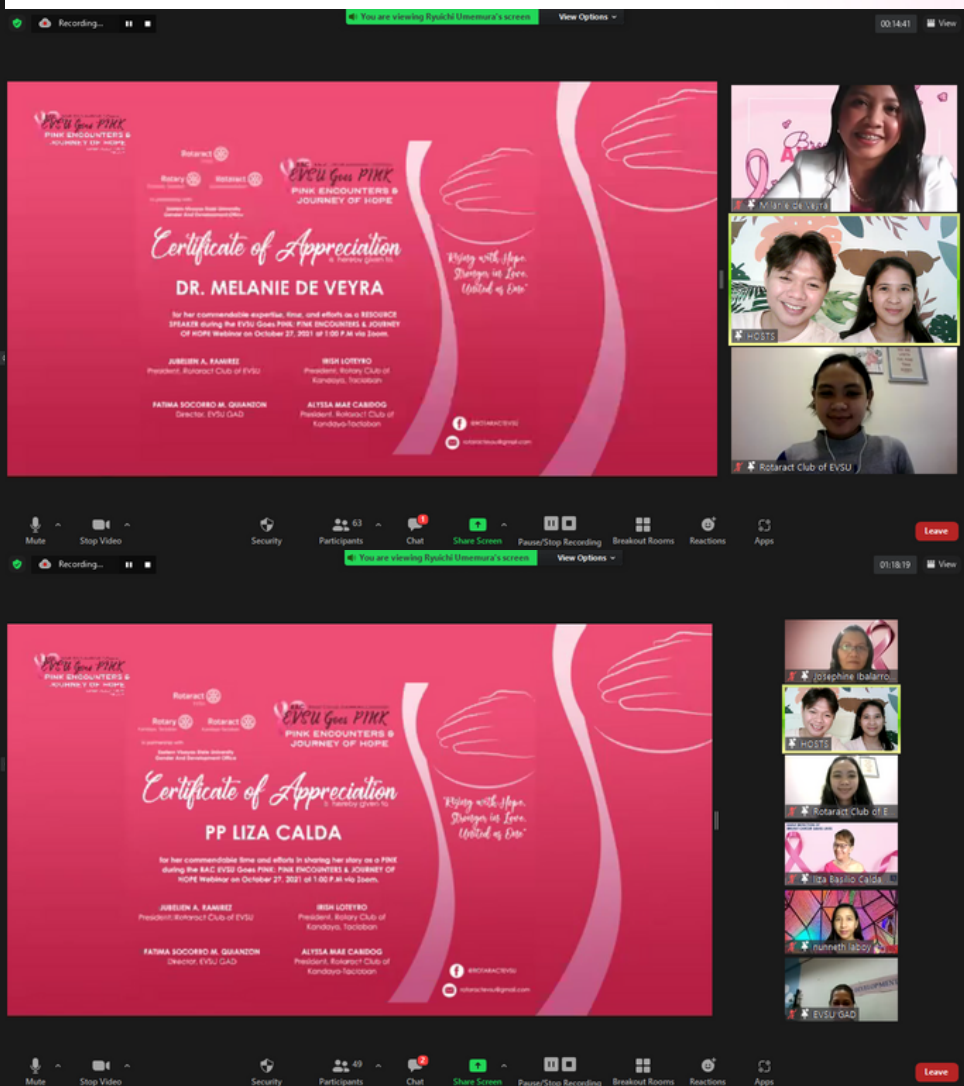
Recording...
You are viewing Ryuichi Umemura's screen
View Options
00:14:41
View

EVSU Goes PINK
PINK ENCOUNTERS & JOURNEY OF HOPE

Rotaract
Rotary
Rotaract

In partnership with
Eastern Visayas State University
Gender And Development Office

EVSU Goes PINK
PINK ENCOUNTERS & JOURNEY OF HOPE

Certificate of Appreciation
is hereby given to

DR. MELANIE DE VEYRA

for her commendable expertise, time, and efforts as a RESOURCE SPEAKER during the EVSU Goes PINK: PINK ENCOUNTERS & JOURNEY OF HOPE Webinar on October 27, 2021 at 1:00 P.M via Zoom.

"Rising with Hope, Stronger in Love, United as One"

JUBELIEN A. RAMIREZ
President, Rotaract Club of EVSU

IRISH LOTEYRO
President, Rotary Club of Kandaya, Tacloban

FATIMA SOCORRO M. QUIANZON
Director, EVSU GAD

ALYSSA MAE CABIDOG
President, Rotaract Club of Kandaya-Tacloban

@ROTARACTEVSU
rotaractevsu@gmail.com

Milanie de Veyra
HOSTS
Rotaract Club of EVSU

Mute
Stop Video
Security
Participants 63
Chat 1
Share Screen
Pause/Stop Recording
Breakout Rooms
Reactions
Apps
Leave

Recording...
You are viewing Ryuichi Umemura's screen
View Options
01:18:19
View

EVSU Goes PINK
PINK ENCOUNTERS & JOURNEY OF HOPE

Rotaract
Rotary
Rotaract

In partnership with
Eastern Visayas State University
Gender And Development Office

EVSU Goes PINK
PINK ENCOUNTERS & JOURNEY OF HOPE

Certificate of Appreciation
is hereby given to

PP LIZA CALDA

for her commendable time and efforts in sharing her story as a PINK during the RAC EVSU Goes PINK: PINK ENCOUNTERS & JOURNEY OF HOPE Webinar on October 27, 2021 at 1:00 P.M via Zoom.

"Rising with Hope, Stronger in Love, United as One"

JUBELIEN A. RAMIREZ
President, Rotaract Club of EVSU

IRISH LOTEYRO
President, Rotary Club of Kandaya, Tacloban

FATIMA SOCORRO M. QUIANZON
Director, EVSU GAD

ALYSSA MAE CABIDOG
President, Rotaract Club of Kandaya-Tacloban

@ROTARACTEVSU
rotaractevsu@gmail.com

Josephine Ibalarro
HOSTS
Rotaract Club of E
Liza Basilio Calda
nunneth laboy
EVSU GAD

Mute
Stop Video
Security
Participants 49
Chat 2
Share Screen
Pause/Stop Recording
Breakout Rooms
Reactions
Apps
Leave